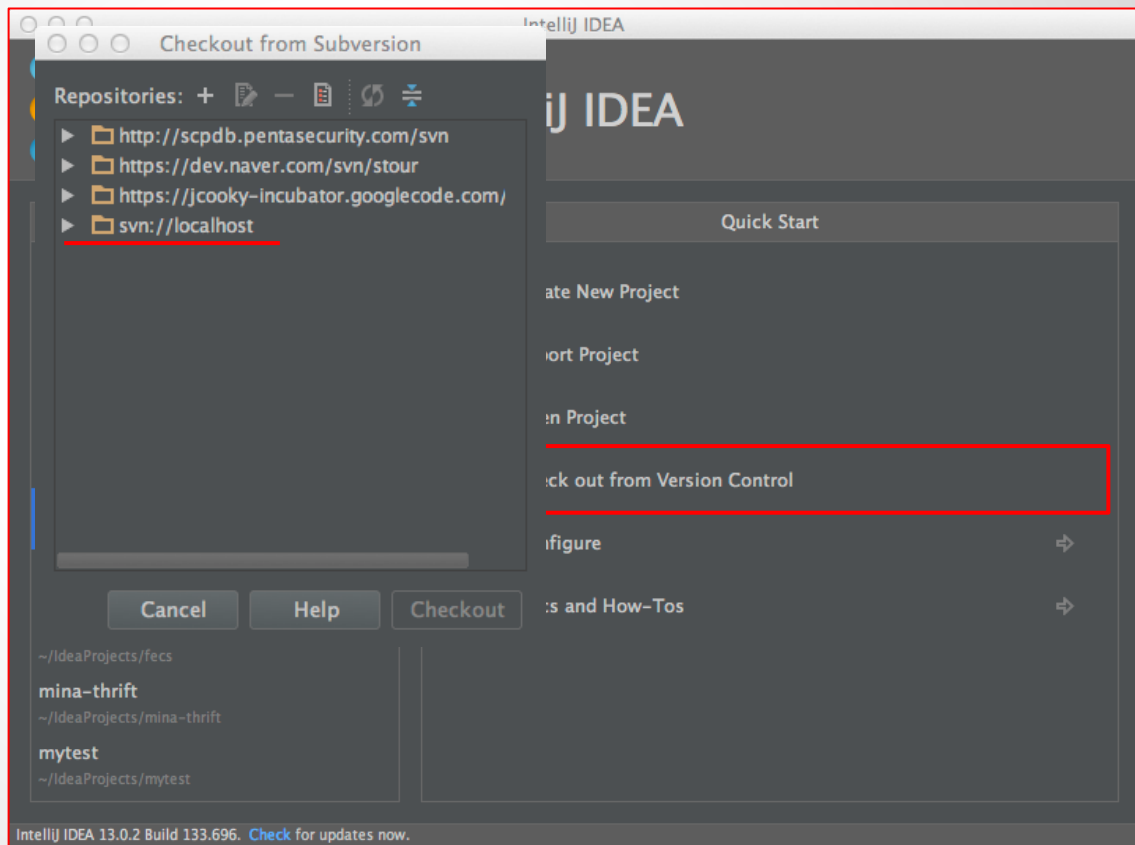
IntelliJ IDEA

Checkout from Subversion

Repositories: + — 

http://scpdb.pentasecurity.com/svn

https://dev.naver.com/svn/stour

https://jcooky-incubator.googlecode.com/

svn://localhost

Cancel

Help

Checkout

iJ IDEA

Quick Start

ate New Project

ort Project

en Project

eck out from Version Control

nfigure

s and How-Tos

~/IdeaProjects/fecs

mina-thrift

~/IdeaProjects/mina-thrift

mytest

~/IdeaProjects/mytest

IntelliJ IDEA 13.0.2 Build 133.696. Check for updates now.